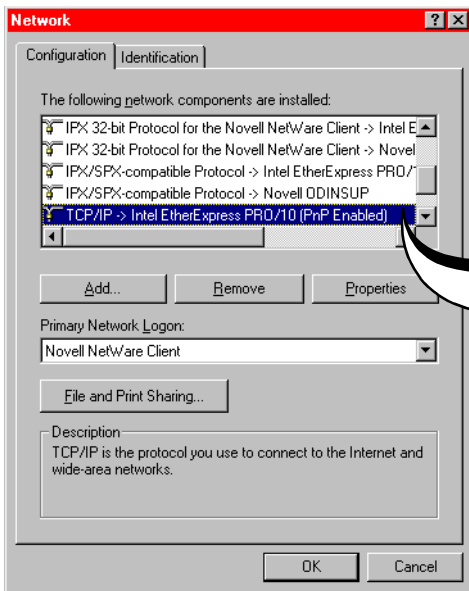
Network

?

X

Configuration

Identification

The following network components are installed:

IPX 32-bit Protocol for the Novell NetWare Client -> Intel E

IPX 32-bit Protocol for the Novell NetWare Client -> Novel

IPX/SPX-compatible Protocol -> Intel EtherExpress PRO/

IPX/SPX-compatible Protocol -> Novell ODINSUP

TCP/IP -> Intel EtherExpress PRO/10 (PnP Enabled)

Add...

Remove

Properties

Primary Network Logon:

Novell NetWare Client

File and Print Sharing...

Description

TCP/IP is the protocol you use to connect to the Internet and wide-area networks.

OK

Cancel